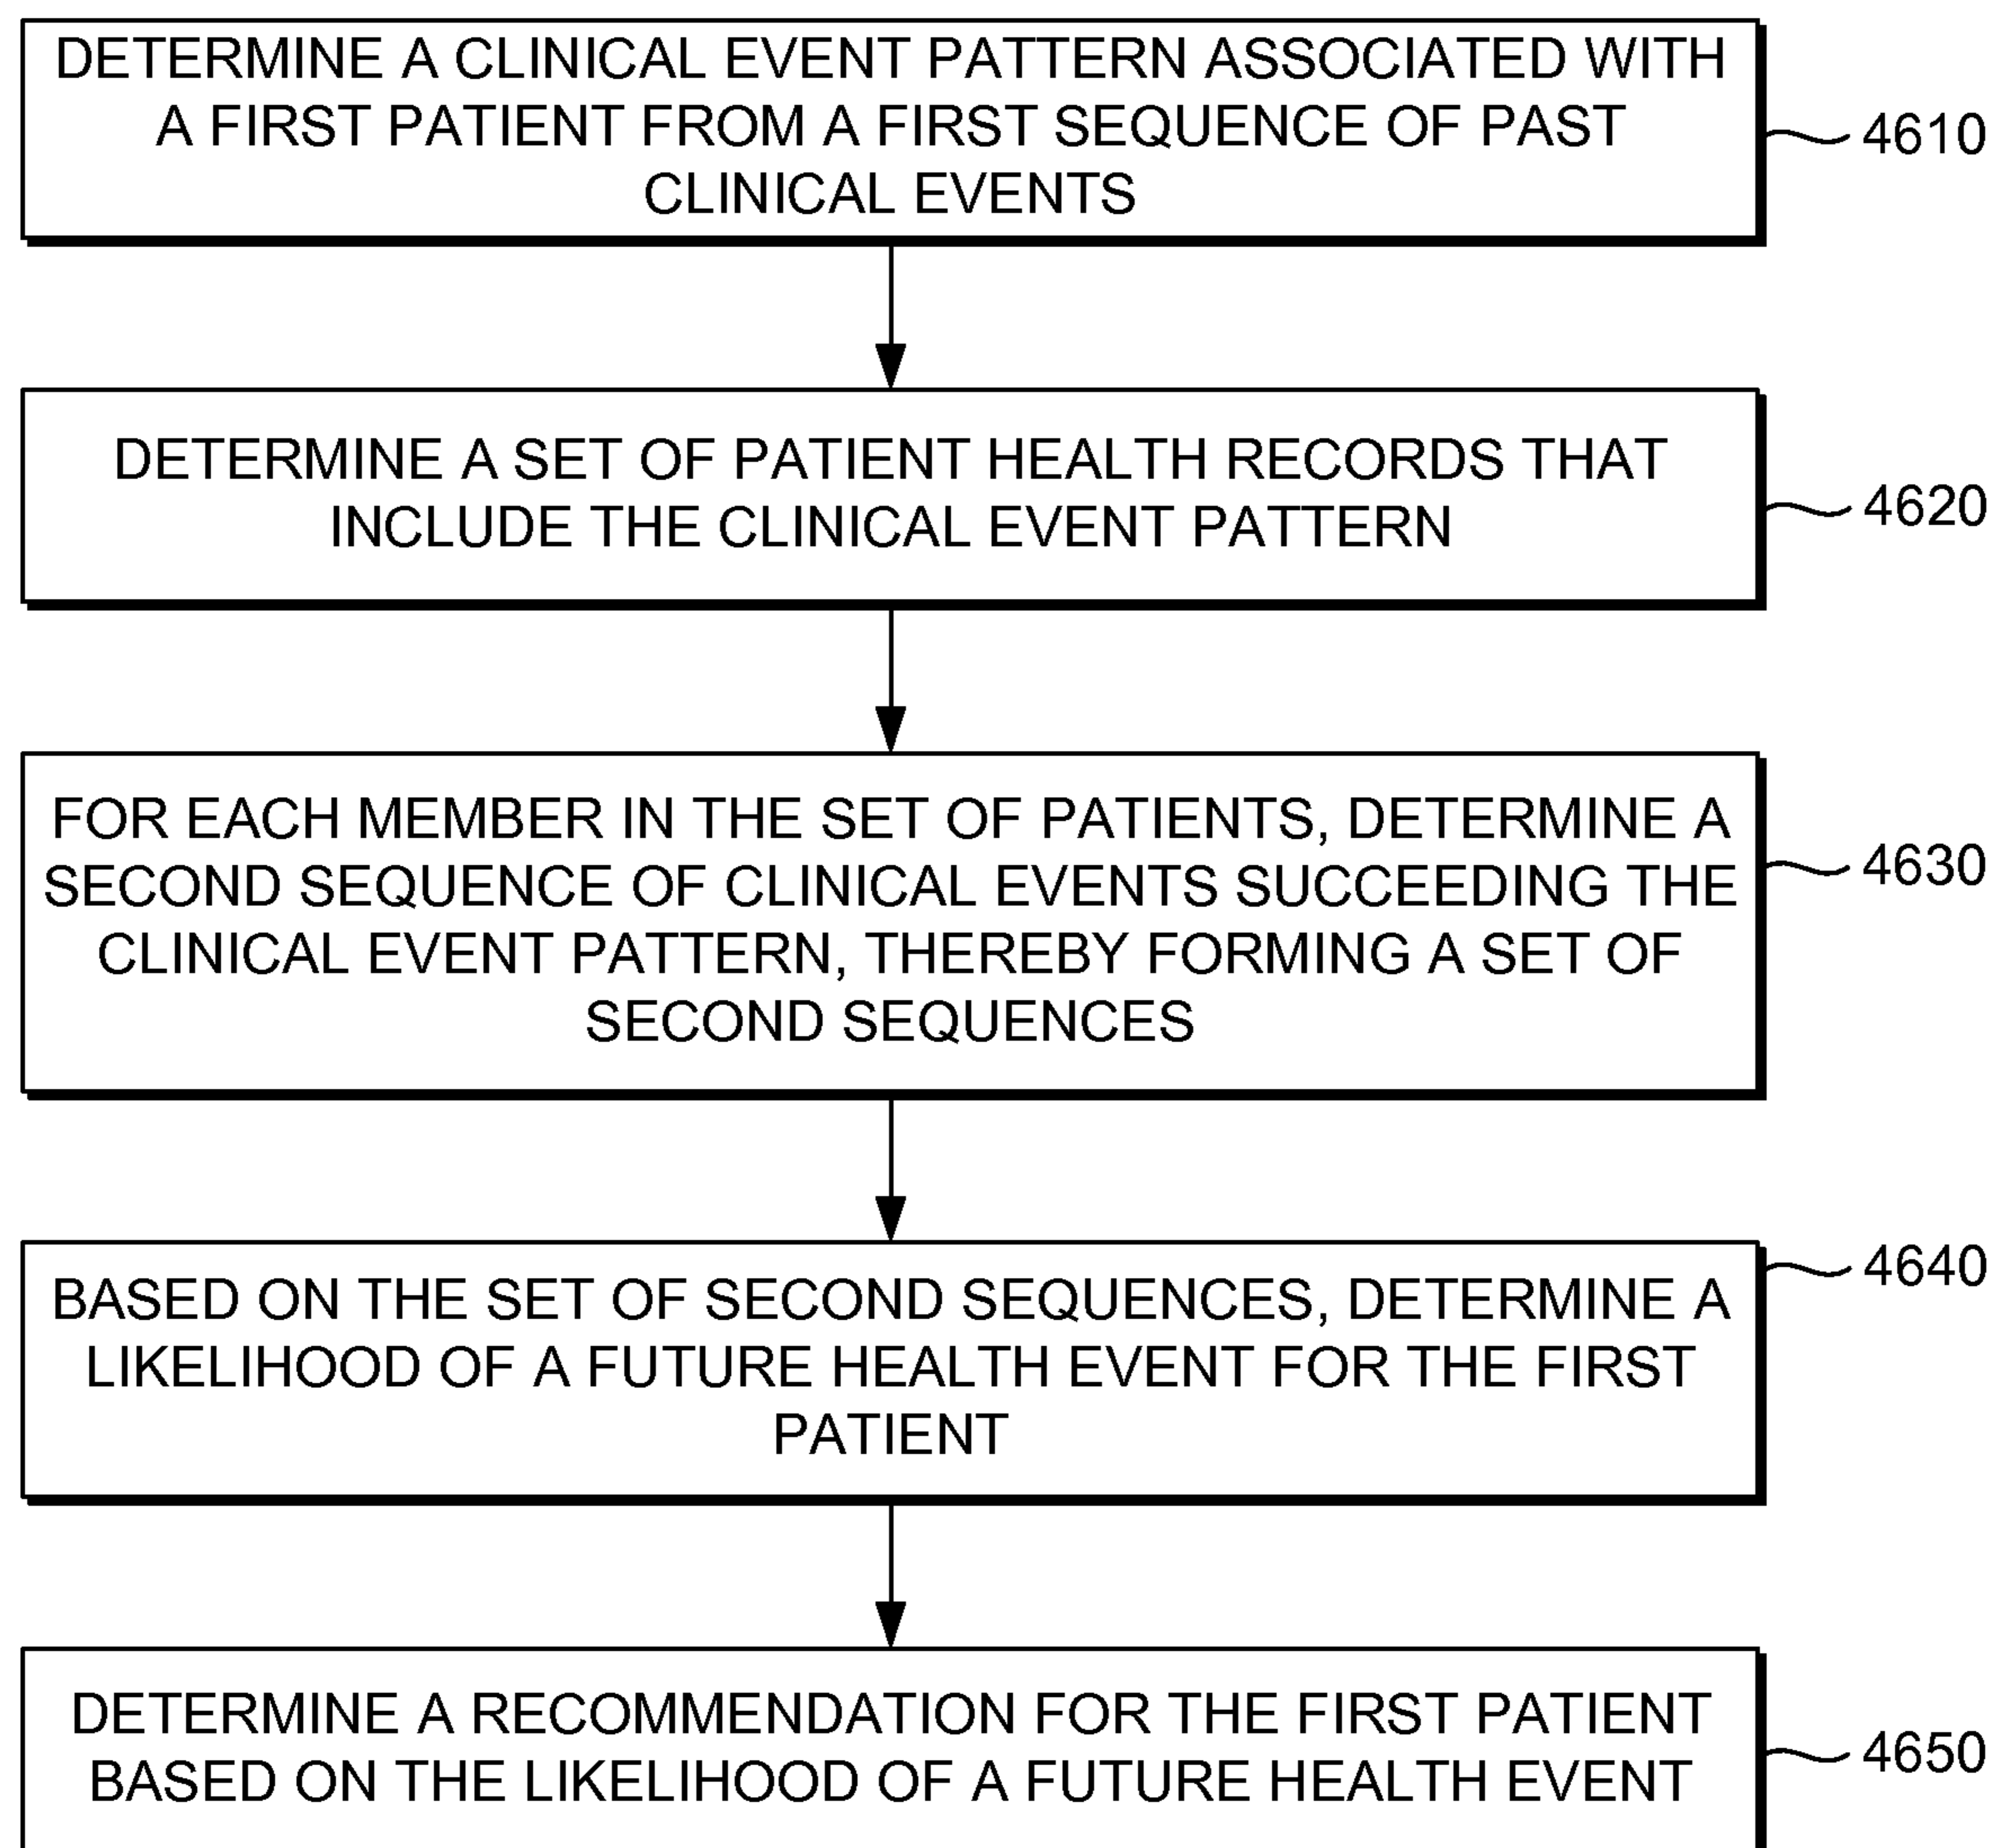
DETERMINE A CLINICAL EVENT PATTERN ASSOCIATED WITH A FIRST PATIENT FROM A FIRST SEQUENCE OF PAST CLINICAL EVENTS

4610

DETERMINE A SET OF PATIENT HEALTH RECORDS THAT INCLUDE THE CLINICAL EVENT PATTERN

4620

FOR EACH MEMBER IN THE SET OF PATIENTS, DETERMINE A SECOND SEQUENCE OF CLINICAL EVENTS SUCCEEDING THE CLINICAL EVENT PATTERN, THEREBY FORMING A SET OF SECOND SEQUENCES

4630

BASED ON THE SET OF SECOND SEQUENCES, DETERMINE A LIKELIHOOD OF A FUTURE HEALTH EVENT FOR THE FIRST PATIENT

4640

DETERMINE A RECOMMENDATION FOR THE FIRST PATIENT BASED ON THE LIKELIHOOD OF A FUTURE HEALTH EVENT

4650